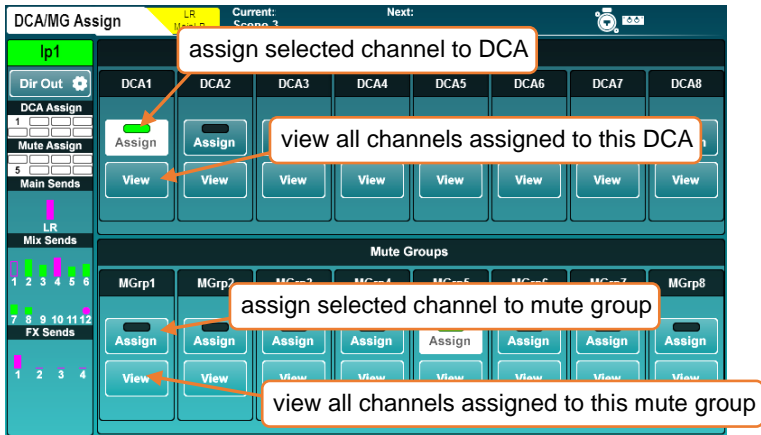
DCA/MG Assign
LR
Main R
Current:
Scene 3
Next:

Ip1
Dir Out
DCA Assign
1
Mute Assign
5
Main Sends
LR
Mix Sends
1 2 3 4 5 6
7 8 9 10 11 12
FX Sends
1 2 3 4

assign selected channel to DCA

DCA1 DCA2 DCA3 DCA4 DCA5 DCA6 DCA7 DCA8

Assign
Assign

view all channels assigned to this DCA

View View View View View View View View

Mute Groups

MGrp1 MGrp2 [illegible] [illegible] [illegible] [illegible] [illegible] MGrp8

assign selected channel to mute group

Assign Assign Assign Assign Assign Assign Assign Assign

View View View View View View View View

view all channels assigned to this mute group